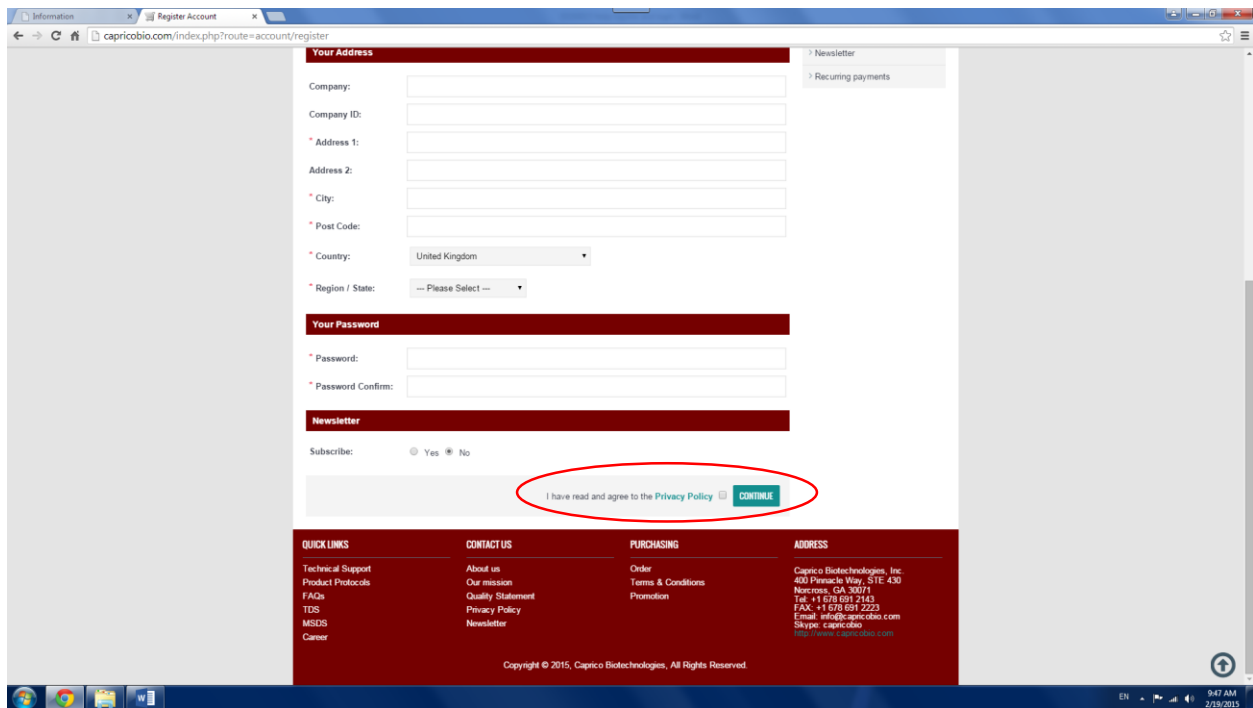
Information ×
Register Account ×

capricobio.com/index.php?route=account/register

Your Address

Company:

Company ID:

* Address 1:

Address 2:

* City:

* Post Code:

* Country: United Kingdom

* Region / State: --- Please Select ---

Your Password

* Password:

* Password Confirm:

Newsletter

Subscribe: Yes No

I have read and agree to the Privacy Policy CONTINUE

Newsletter
Recurring payments

QUICK LINKS
Technical Support
Product Protocols
FAQs
TDS
MSDS
Career

CONTACT US
About us
Our mission
Quality Statement
Privacy Policy
Newsletter

PURCHASING
Order
Terms & Conditions
Promotion

ADDRESS
Caprico Biotechnologies, Inc.
400 Pinnacle Way, STE 430
Norcross, GA 30071
Tel: +1 678 691 2143
FAX: +1 678 691 2223
Email: info@capricobio.com
Skype: capricobio
http://www.capricobio.com

Copyright © 2015, Caprico Biotechnologies, All Rights Reserved.

EN 9:47 AM 2/19/2015